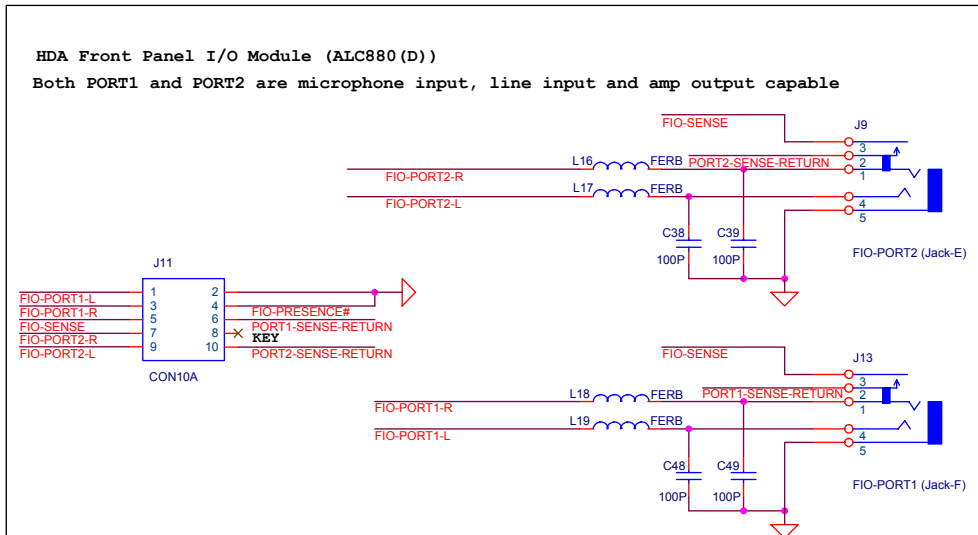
HDA Front Panel I/O Module (ALC880(D))
Both PORT1 and PORT2 are microphone input, line input and amp output capable

FIO-SENSE
J9
3
2
1
4
5
L16
FERB
PORT2-SENSE-RETURN
FIO-PORT2-R
L17
FERB
FIO-PORT2-L
C38
C39
100P
100P
FIO-PORT2 (Jack-E)

J11
1
2
3
4
5
6
7
8
9
10
FIO-PORT1-L
FIO-PORT1-R
FIO-SENSE
FIO-PORT2-R
FIO-PORT2-L
FIO-PRESENCE#
PORT1-SENSE-RETURN
KEY
PORT2-SENSE-RETURN
CON10A

FIO-SENSE
J13
3
2
1
4
5
L18
FERB
PORT1-SENSE-RETURN
FIO-PORT1-R
L19
FERB
FIO-PORT1-L
C48
C49
100P
100P
FIO-PORT1 (Jack-F)